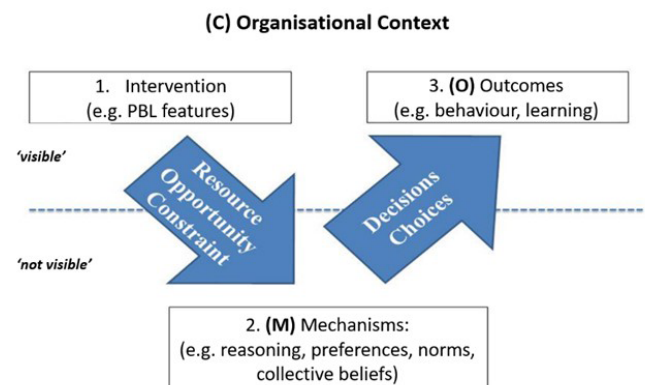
(C) Organisational Context

1. Intervention
(e.g. PBL features)

3. (O) Outcomes
(e.g. behaviour, learning)

'visible'

Resource
Opportunity
Constraint

Decisions
Choices

'not visible'

2. (M) Mechanisms:
(e.g. reasoning, preferences, norms, collective beliefs)